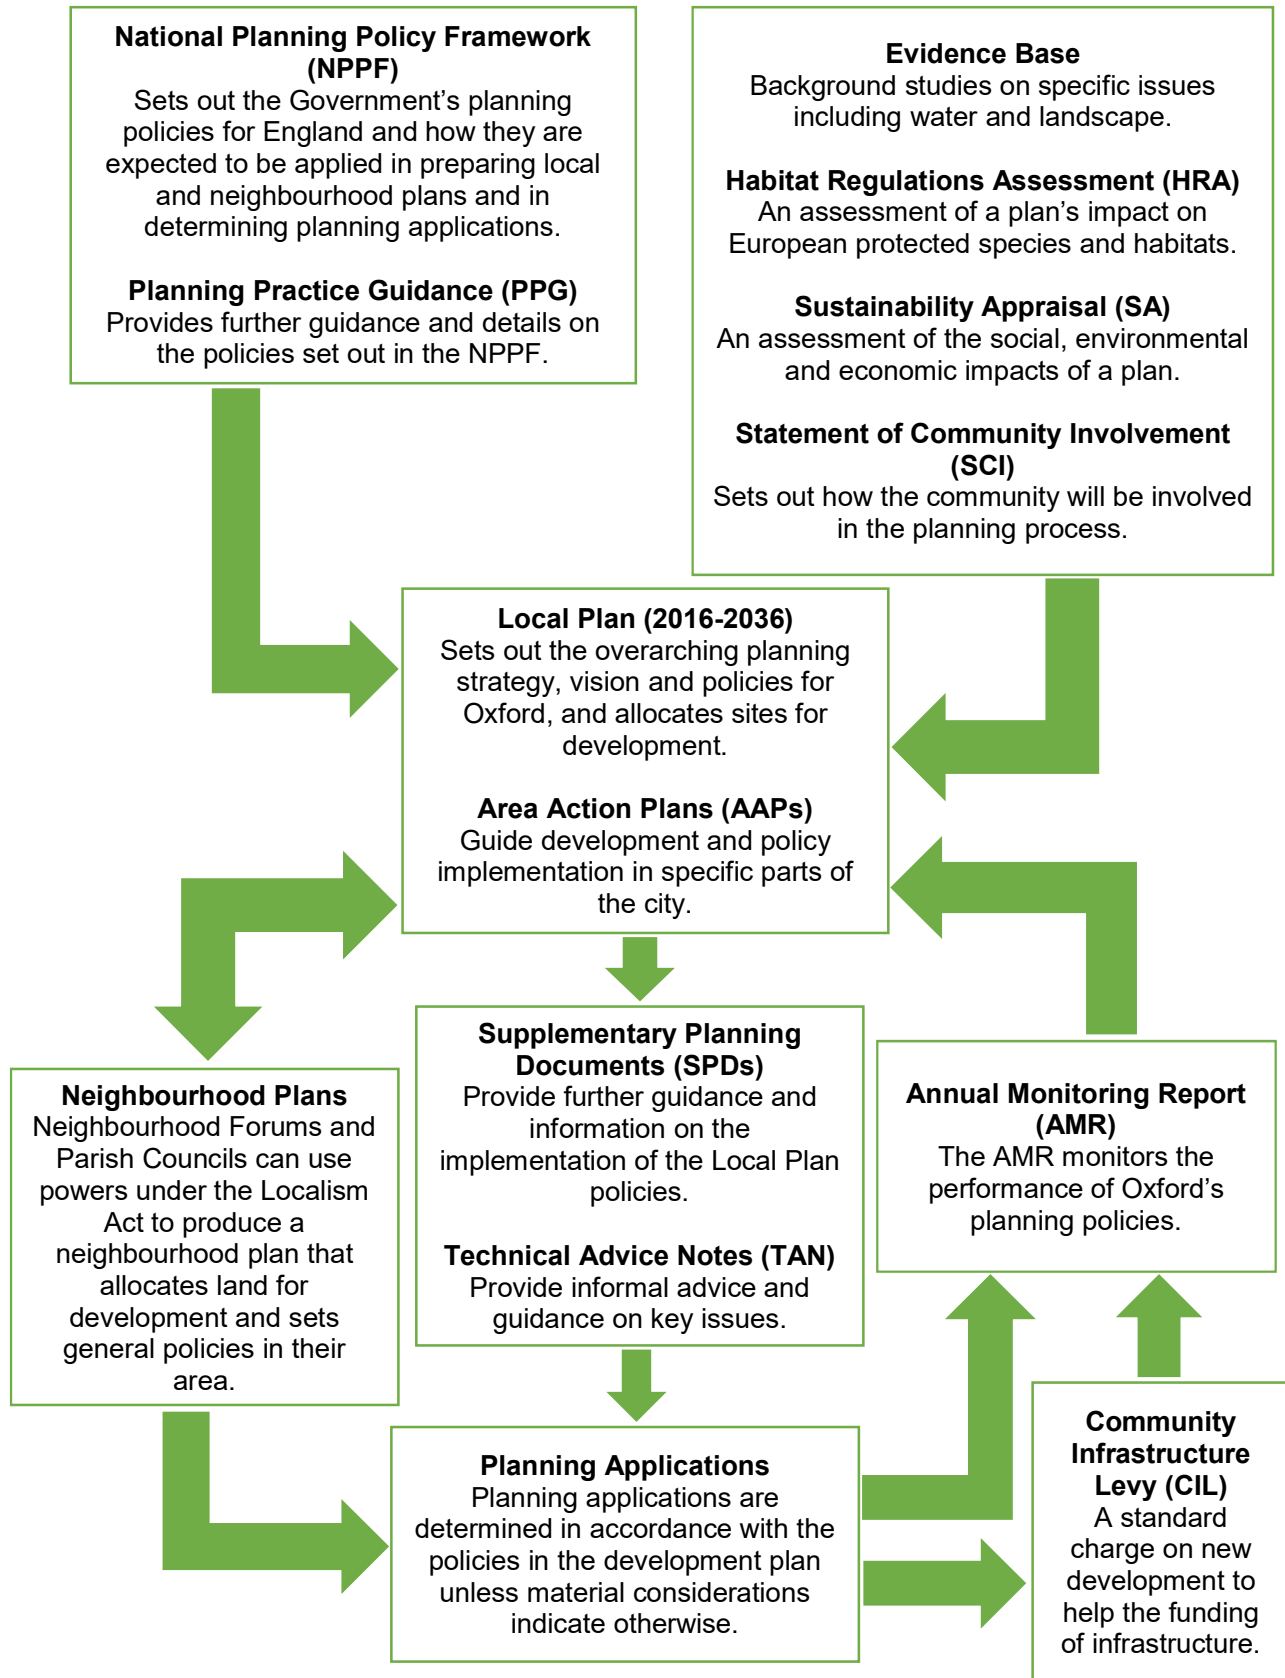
**National Planning Policy Framework (NPPF)**
Sets out the Government's planning policies for England and how they are expected to be applied in preparing local and neighbourhood plans and in determining planning applications.

**Planning Practice Guidance (PPG)**
Provides further guidance and details on the policies set out in the NPPF.

**Evidence Base**
Background studies on specific issues including water and landscape.

**Habitat Regulations Assessment (HRA)**
An assessment of a plan's impact on European protected species and habitats.

**Sustainability Appraisal (SA)**
An assessment of the social, environmental and economic impacts of a plan.

**Statement of Community Involvement (SCI)**
Sets out how the community will be involved in the planning process.

**Local Plan (2016-2036)**
Sets out the overarching planning strategy, vision and policies for Oxford, and allocates sites for development.

**Area Action Plans (AAPs)**
Guide development and policy implementation in specific parts of the city.

**Neighbourhood Plans**
Neighbourhood Forums and Parish Councils can use powers under the Localism Act to produce a neighbourhood plan that allocates land for development and sets general policies in their area.

**Supplementary Planning Documents (SPDs)**
Provide further guidance and information on the implementation of the Local Plan policies.

**Technical Advice Notes (TAN)**
Provide informal advice and guidance on key issues.

**Annual Monitoring Report (AMR)**
The AMR monitors the performance of Oxford's planning policies.

**Planning Applications**
Planning applications are determined in accordance with the policies in the development plan unless material considerations indicate otherwise.

**Community Infrastructure Levy (CIL)**
A standard charge on new development to help the funding of infrastructure.